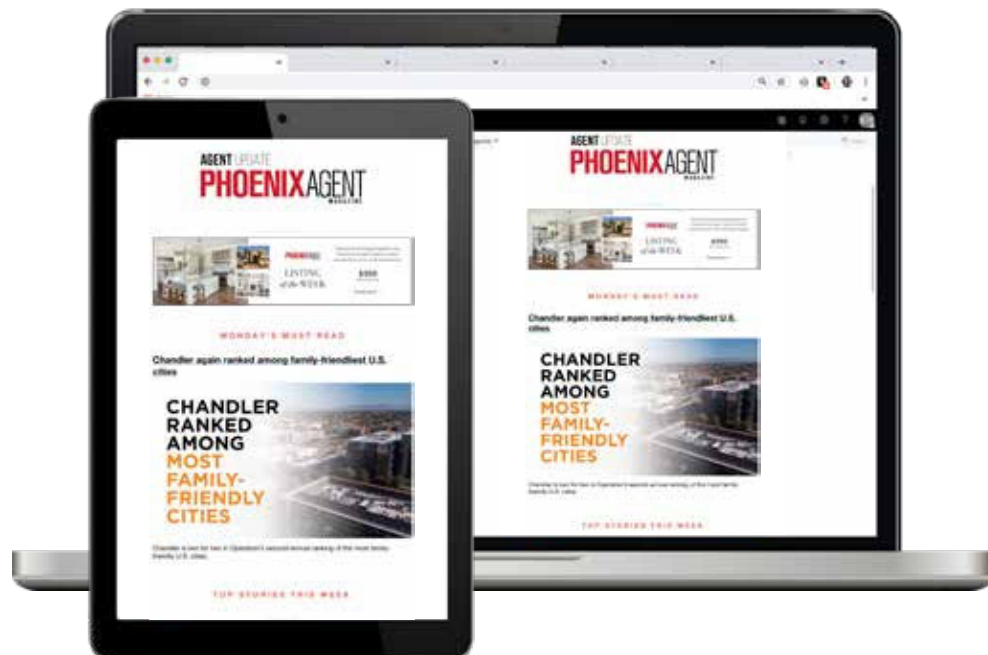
AGENT UPDATE
PHOENIX AGENT
MAGAZINE

PHOENIX
LISTING of the WEEK
$350

MONDAY'S MUST READ

Chandler again ranked among family-friendliest U.S. cities

CHANDLER RANKED AMONG MOST FAMILY-FRIENDLY CITIES

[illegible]

TOP STORIES THIS WEEK

AGENT UPDATE
PHOENIX AGENT
MAGAZINE

PHOENIX
LISTING of the WEEK
$350

MONDAY'S MUST READ

Chandler again ranked among family-friendliest U.S. cities

CHANDLER RANKED AMONG MOST FAMILY-FRIENDLY CITIES

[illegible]

TOP STORIES THIS WEEK